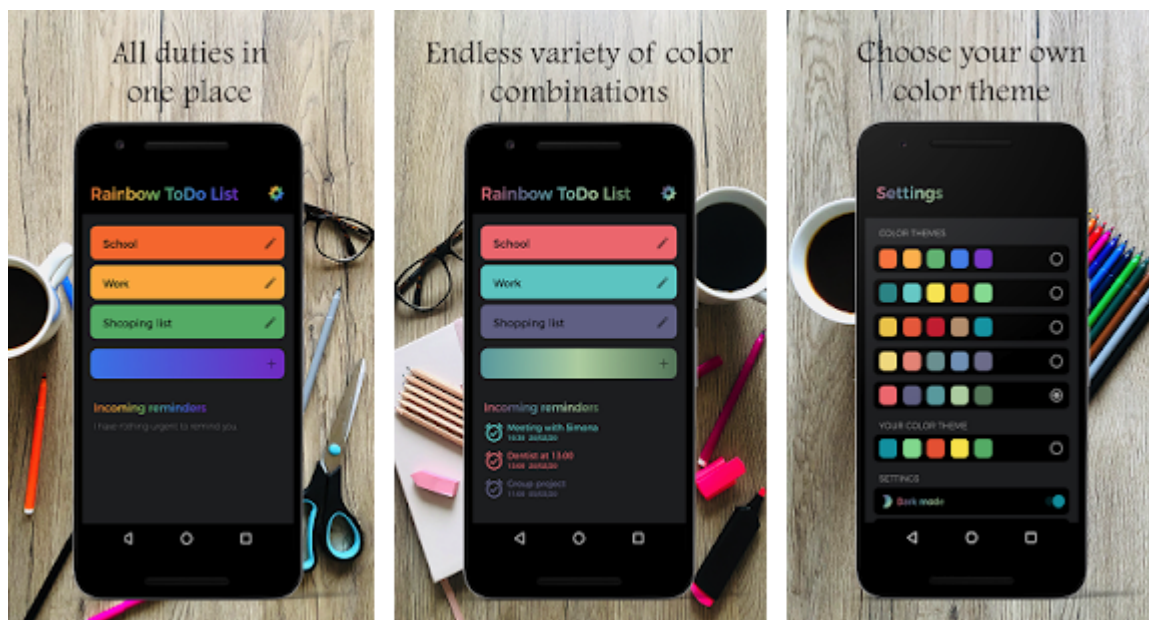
All duties in one place

Rainbow ToDo List

School

Work

Shopping list

+

Incoming reminders

I have nothing urgent to remind you

Endless variety of color combinations

Rainbow ToDo List

School

Work

Shopping list

+

Incoming reminders

Meeting with Simona
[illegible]

Dentist at 13:00
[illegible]

Group project
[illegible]

Choose your own color theme

Settings

COLOR THEMES

YOUR COLOR THEME

SETTINGS

Dark mode